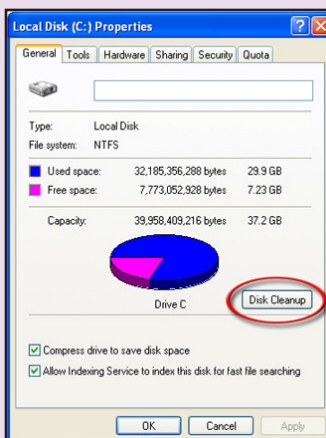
Local Disk (C:) Properties

?
X

General
Tools
Hardware
Sharing
Security
Quota

Type: Local Disk
File system: NTFS

Used space: 32,185,356,288 bytes 29.9 GB
Free space: 7,773,052,928 bytes 7.23 GB

Capacity: 39,958,409,216 bytes 37.2 GB

Drive C

Disk Cleanup

Compress drive to save disk space
Allow Indexing Service to index this disk for fast file searching

OK
Cancel
Apply